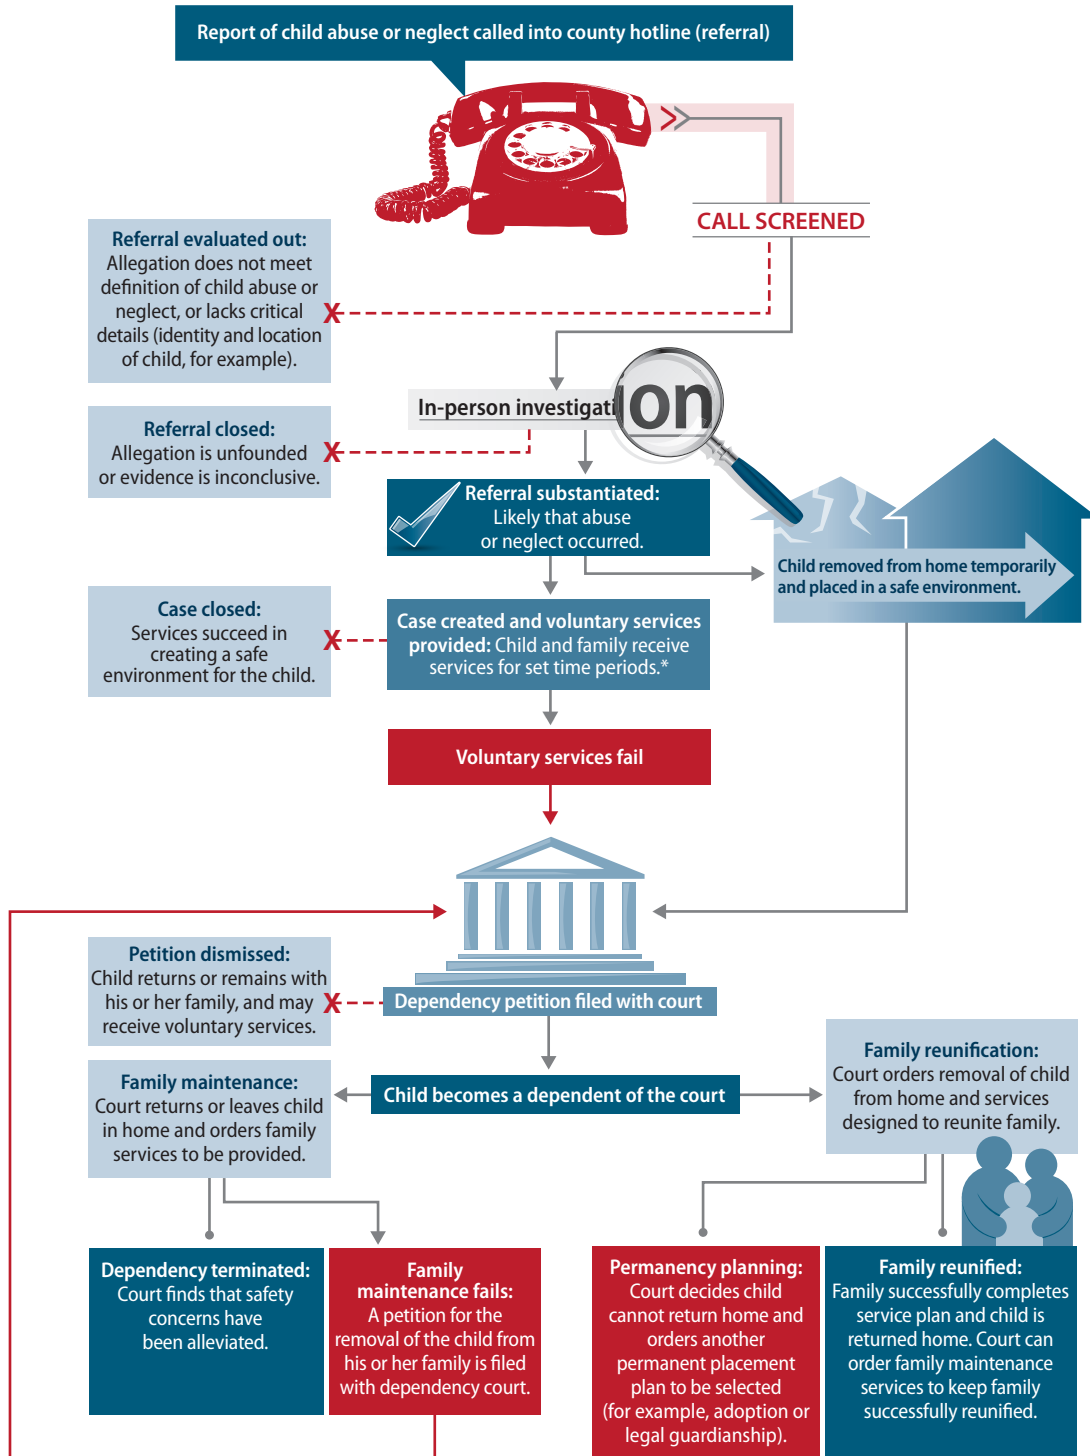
Report of child abuse or neglect called into county hotline (referral)

CALL SCREENED

Referral evaluated out: Allegation does not meet definition of child abuse or neglect, or lacks critical details (identity and location of child, for example).

X

In-person investigation

Referral closed: Allegation is unfounded or evidence is inconclusive.

X

Referral substantiated: Likely that abuse or neglect occurred.

Child removed from home temporarily and placed in a safe environment.

Case closed: Services succeed in creating a safe environment for the child.

X

Case created and voluntary services provided: Child and family receive services for set time periods.*

Voluntary services fail

Petition dismissed: Child returns or remains with his or her family, and may receive voluntary services.

X

Dependency petition filed with court

Family maintenance: Court returns or leaves child in home and orders family services to be provided.

Child becomes a dependent of the court

Family reunification: Court orders removal of child from home and services designed to reunite family.

Dependency terminated: Court finds that safety concerns have been alleviated.

Family maintenance fails: A petition for the removal of the child from his or her family is filed with dependency court.

Permanency planning: Court decides child cannot return home and orders another permanent placement plan to be selected (for example, adoption or legal guardianship).

Family reunified: Family successfully completes service plan and child is returned home. Court can order family maintenance services to keep family successfully reunified.